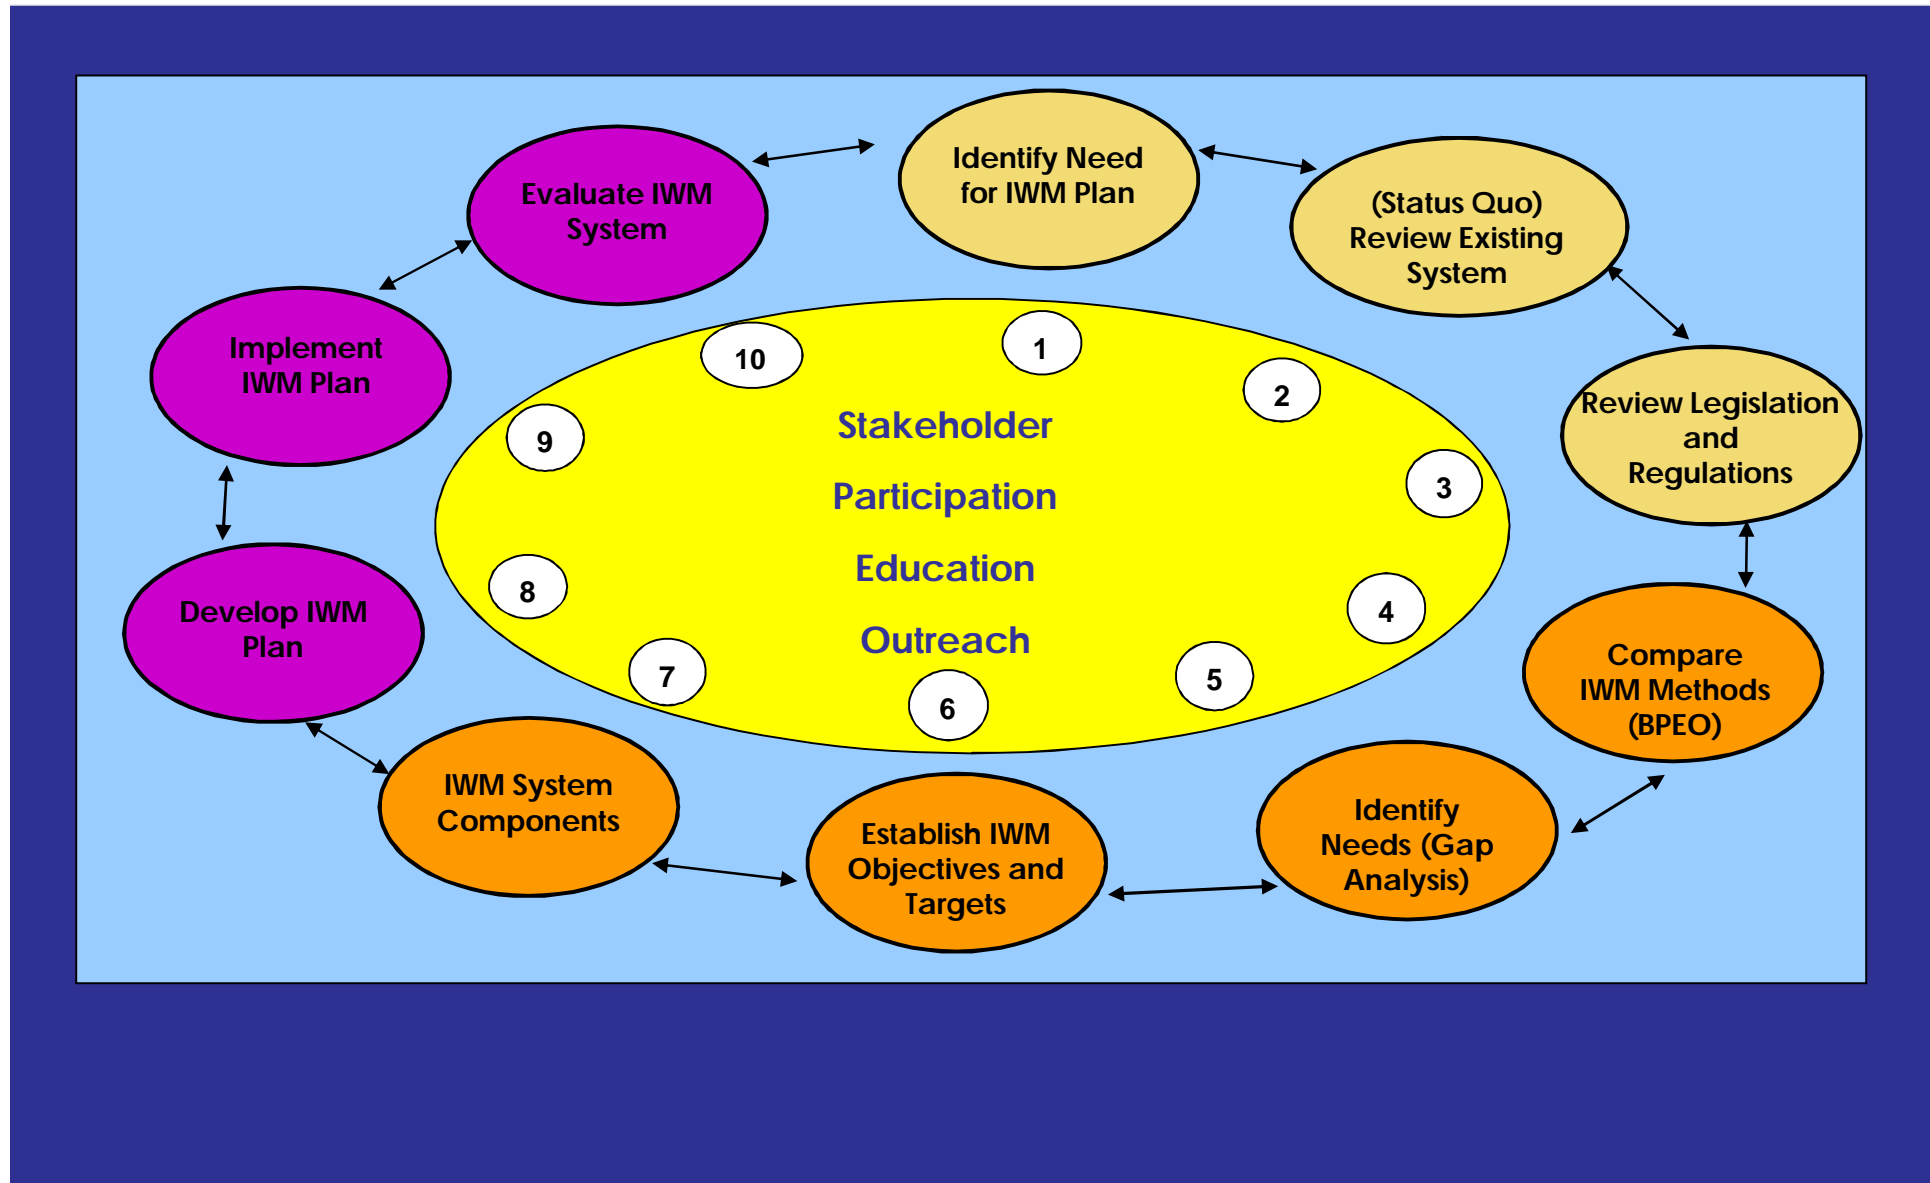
Identify Need for IWM Plan

(Status Quo) Review Existing System

Review Legislation and Regulations

Compare IWM Methods (BPEO)

Identify Needs (Gap Analysis)

Establish IWM Objectives and Targets

IWM System Components

Develop IWM Plan

Implement IWM Plan

Evaluate IWM System

1

2

3

4

5

6

7

8

9

10

Stakeholder

Participation

Education

Outreach